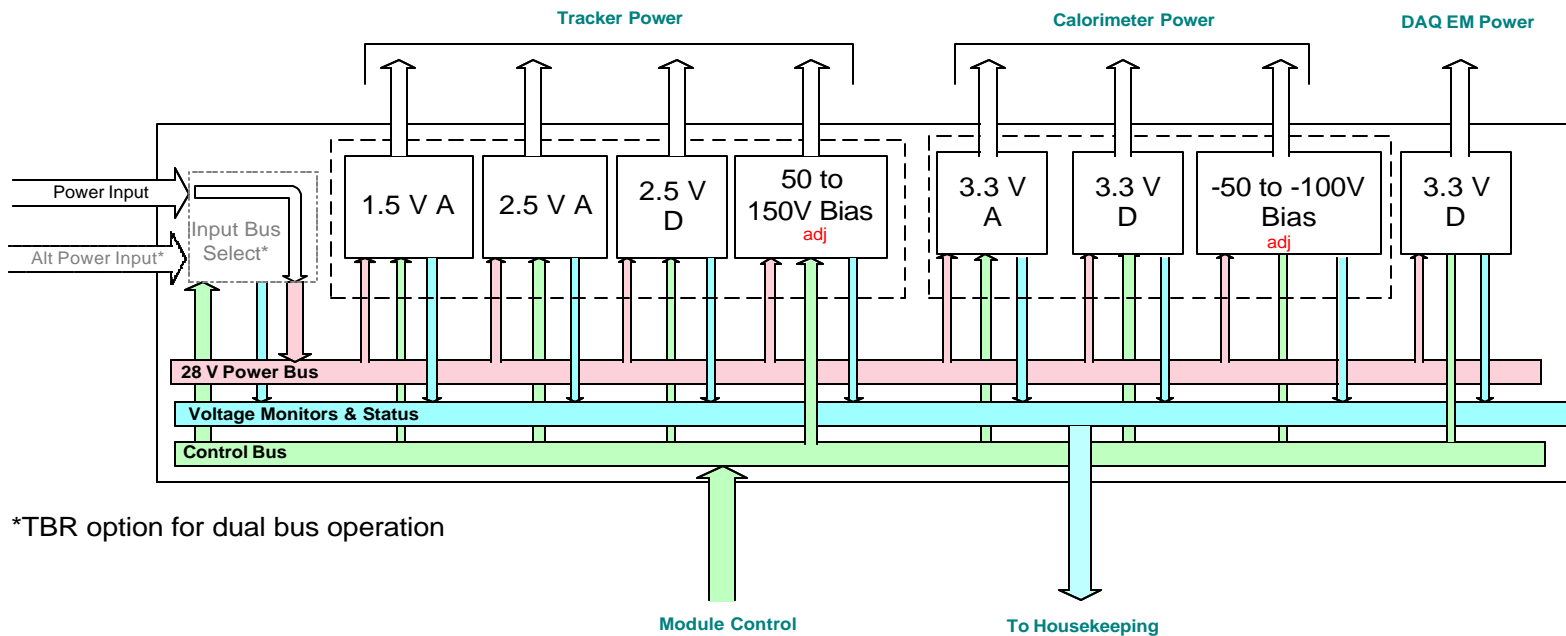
Tracker Power

Calorimeter Power

DAQ EM Power

Power Input

Alt Power Input*

Input Bus Select*

1.5 V A

2.5 V A

2.5 V D

50 to 150V Bias
adj

3.3 V A

3.3 V D

-50 to -100V Bias
adj

3.3 V D

28 V Power Bus

Voltage Monitors & Status

Control Bus

*TBR option for dual bus operation

Module Control

To Housekeeping